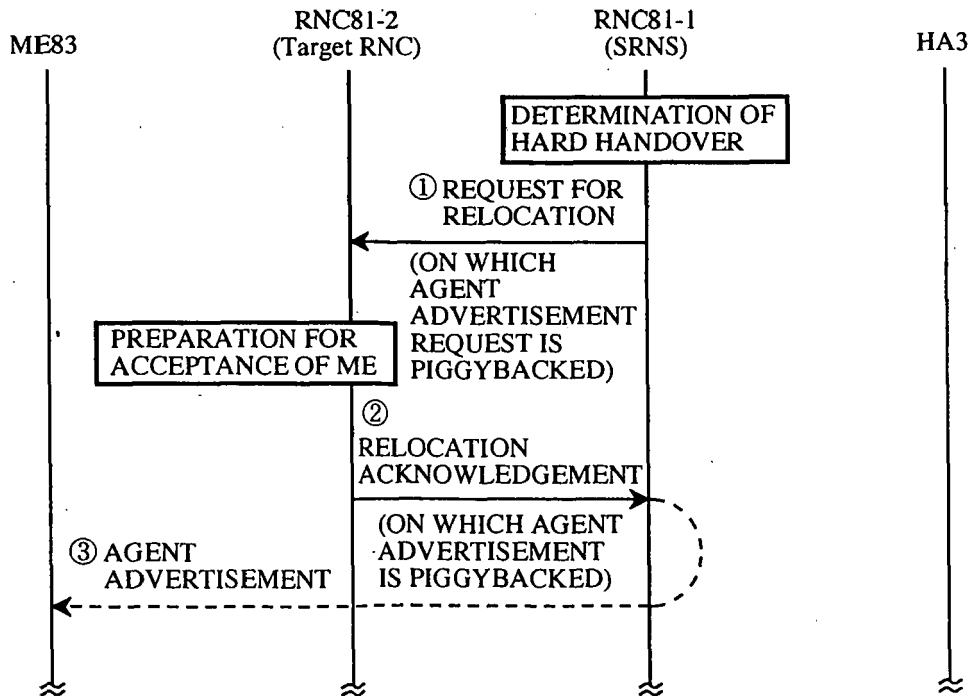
ME83

RNC81-2
(Target RNC)

RNC81-1
(SRNS)

HA3

DETERMINATION OF HARD HANDOVER

① REQUEST FOR RELOCATION

(ON WHICH AGENT ADVERTISEMENT REQUEST IS PIGGYBACKED)

PREPARATION FOR ACCEPTANCE OF ME

② RELOCATION ACKNOWLEDGEMENT

(ON WHICH AGENT ADVERTISEMENT IS PIGGYBACKED)

③ AGENT ADVERTISEMENT